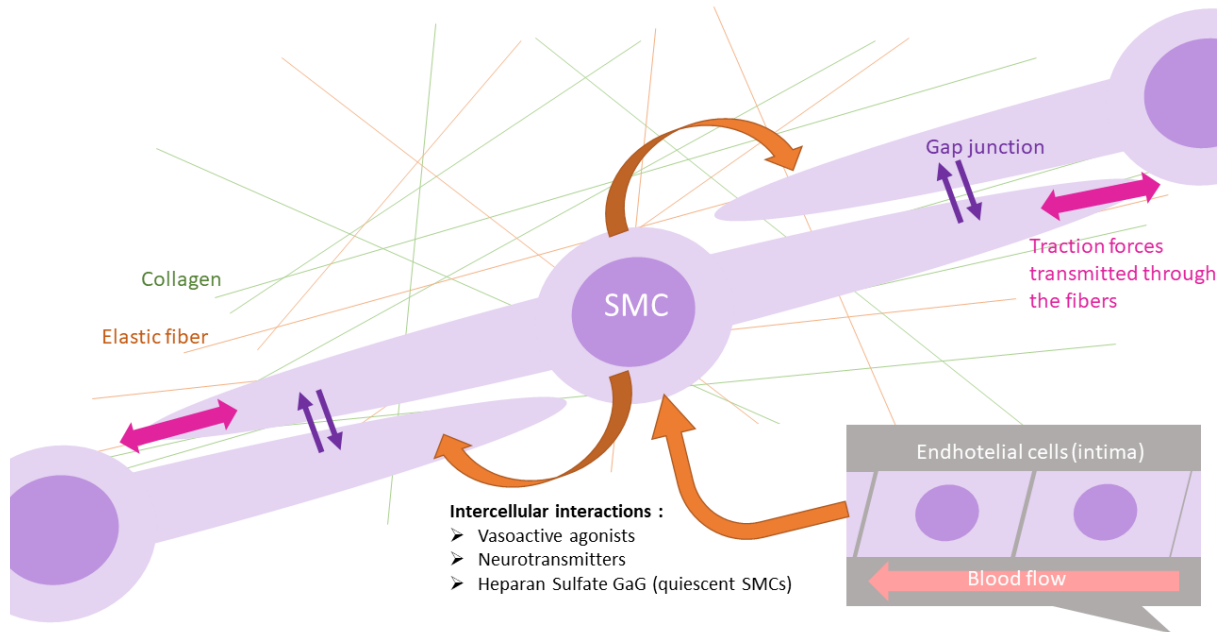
Gap junction

Traction forces transmitted through the fibers

Collagen

Elastic fiber

SMC

Endhotelial cells (intima)

Blood flow

**Intercellular interactions :**
- Vasoactive agonists
- Neurotransmitters
- Heparan Sulfate GaG (quiescent SMCs)